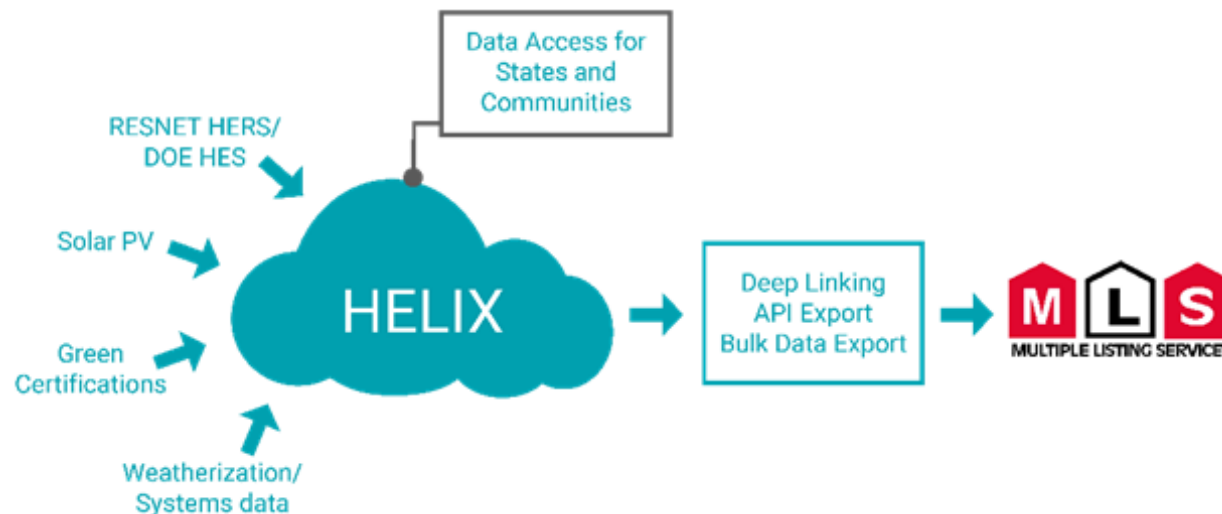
Data Access for States and Communities

RESNET HERS/ DOE HES

Solar PV

Green Certifications

Weatherization/ Systems data

HELIX

Deep Linking API Export Bulk Data Export

M L S

MULTIPLE LISTING SERVICE